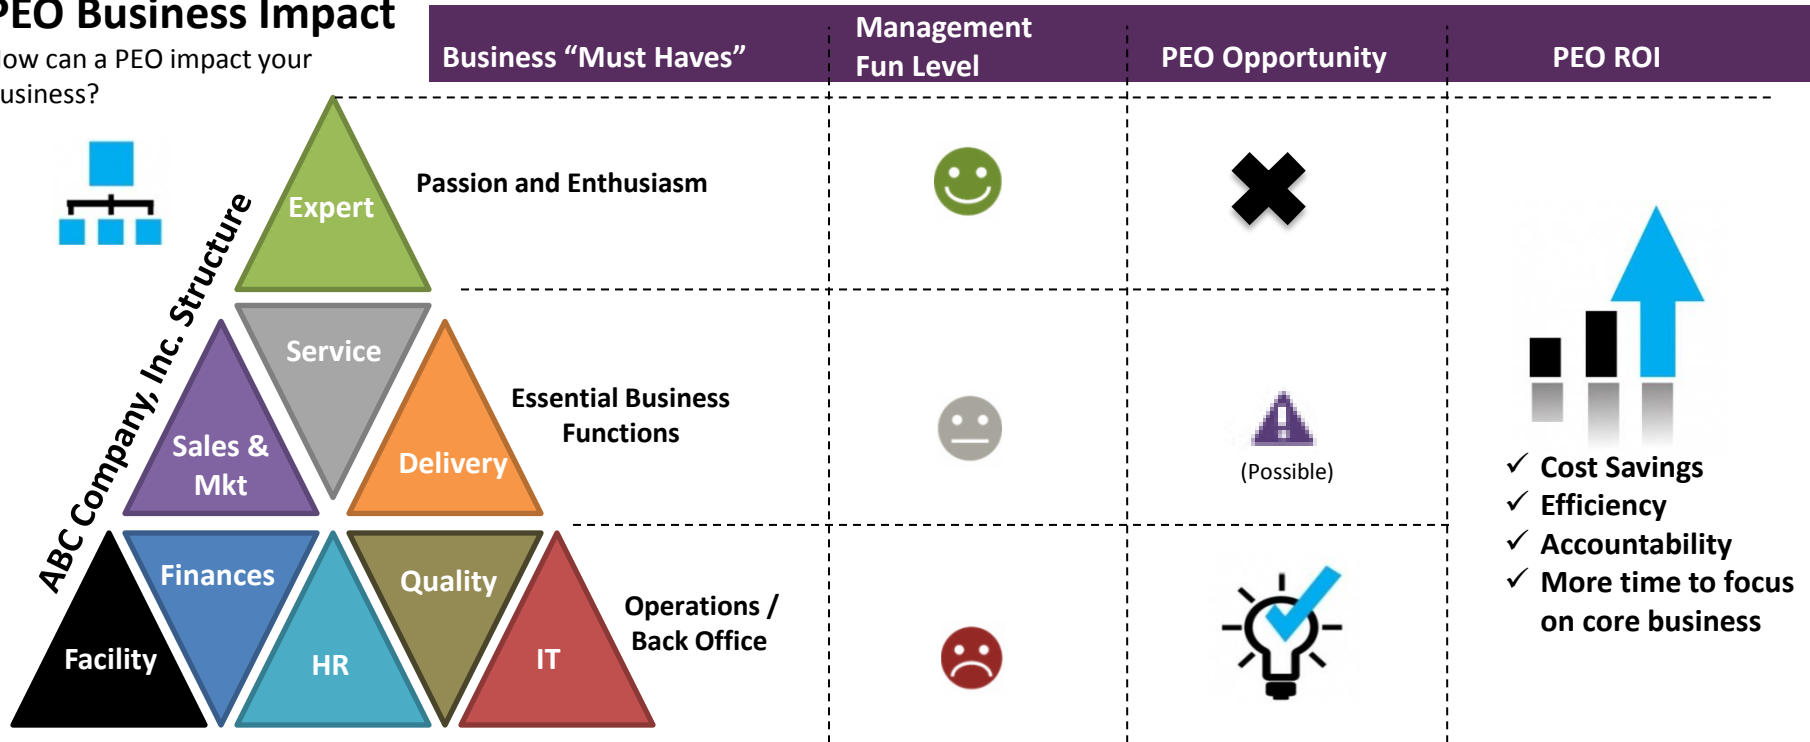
PEO Business Impact

ow can a PEO impact your usiness?

ABC Company, Inc. Structure

| Business "Must Haves" | Management Fun Level | PEO Opportunity | PEO ROI |
|---|---|---|---|
| Passion and Enthusiasm | | | |
| Essential Business Functions | | (Possible) | |
| Operations / Back Office | | | |

Expert
Service
Sales & Mkt
Delivery
Facility
Finances
HR
Quality
IT

✓ Cost Savings
✓ Efficiency
✓ Accountability
✓ More time to focus on core business